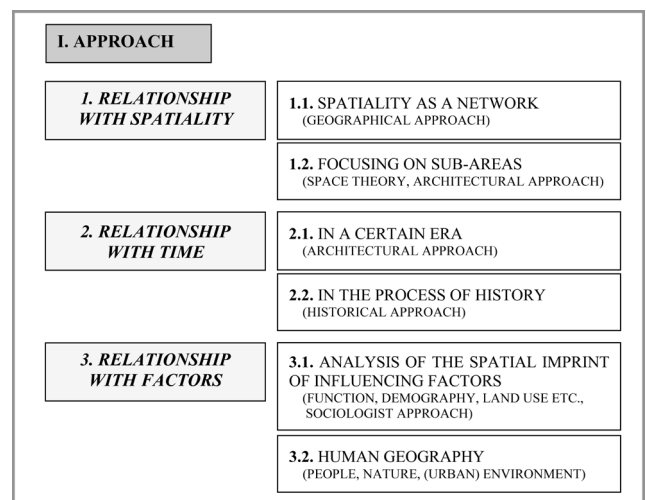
I. APPROACH

1. RELATIONSHIP WITH SPATIALITY

1.1. SPATIALITY AS A NETWORK
(GEOGRAPHICAL APPROACH)

1.2. FOCUSING ON SUB-AREAS
(SPACE THEORY, ARCHITECTURAL APPROACH)

2. RELATIONSHIP WITH TIME

2.1. IN A CERTAIN ERA
(ARCHITECTURAL APPROACH)

2.2. IN THE PROCESS OF HISTORY
(HISTORICAL APPROACH)

3. RELATIONSHIP WITH FACTORS

3.1. ANALYSIS OF THE SPATIAL IMPRINT OF INFLUENCING FACTORS
(FUNCTION, DEMOGRAPHY, LAND USE ETC., SOCIOLOGIST APPROACH)

3.2. HUMAN GEOGRAPHY
(PEOPLE, NATURE, (URBAN) ENVIRONMENT)